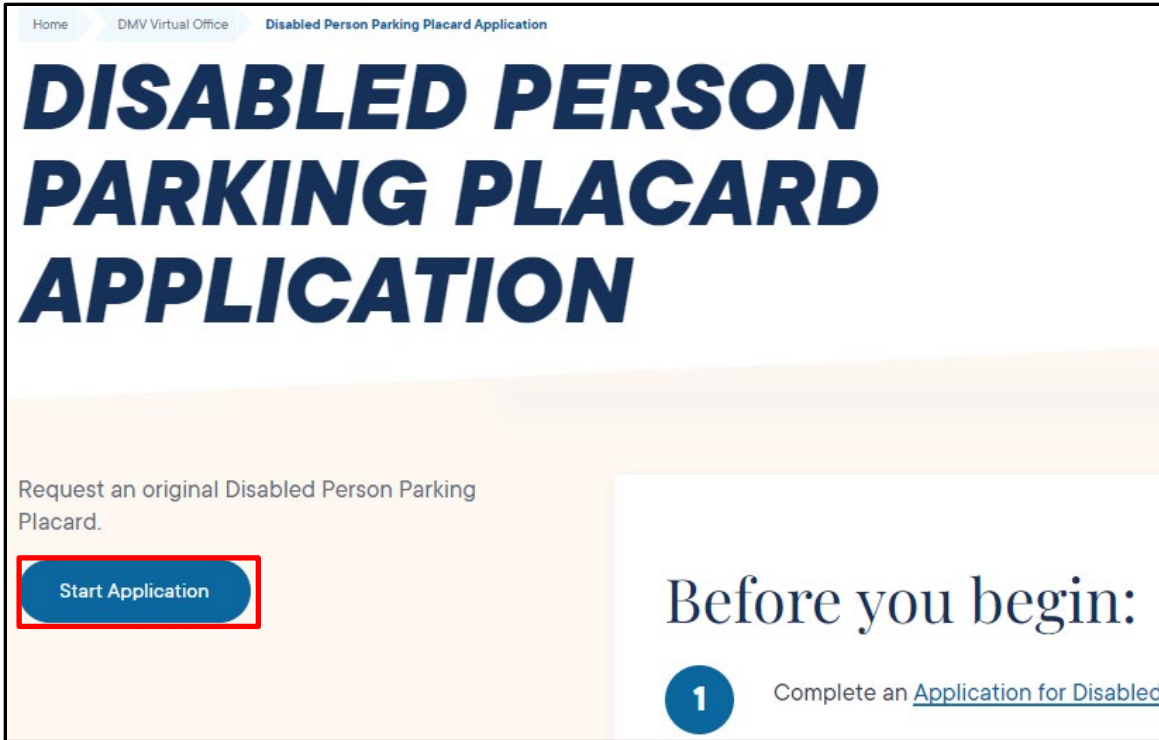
Home DMV Virtual Office Disabled Person Parking Placard Application

DISABLED PERSON PARKING PLACARD APPLICATION

Request an original Disabled Person Parking Placard.

Start Application

Before you begin:

1 Complete an Application for Disabled